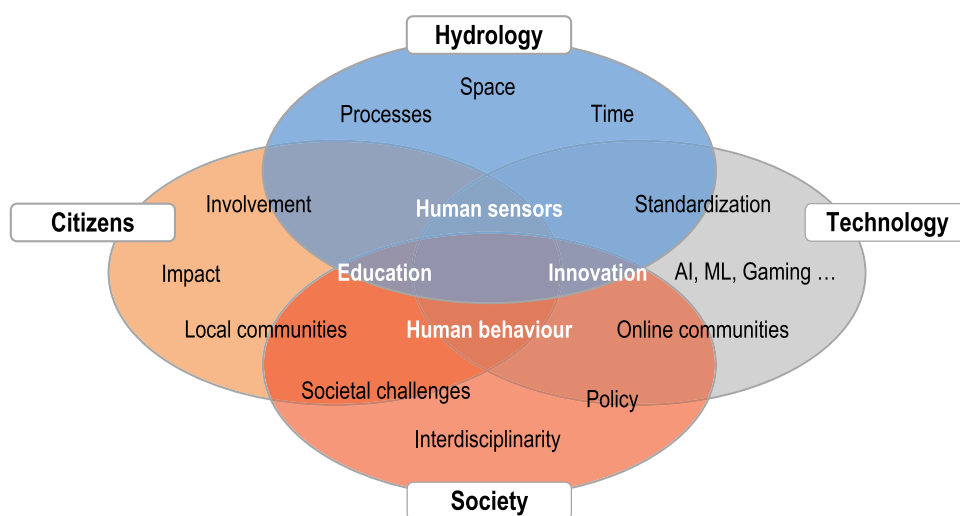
Hydrology

Space

Processes

Time

Citizens

Involvement

Human sensors

Standardization

Technology

Impact

Education

Innovation

AI, ML, Gaming …

Local communities

Human behaviour

Online communities

Societal challenges

Policy

Interdisciplinarity

Society